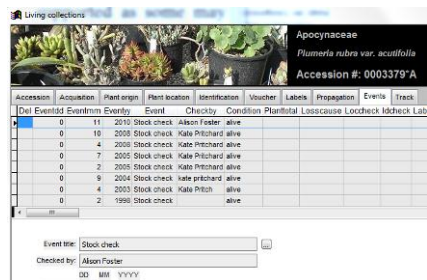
Living collections

Apocynaceae

Plumeria rubra var. acutifolia

Accession #: 0003379*A

Accession | Acquisition | Plant origin | Plant location | Identification | Voucher | Labels | Propagation | Events | Track

| Del | Eventdd | Eventmm | Eventyy | Event | Checkby | Condition | Plantstat | Losscause | Loccheck | Idcheck | Lab |
|---|---|---|---|---|---|---|---|---|---|---|---|
| | 0 | 11 | 2010 | Stock check | Alison Foster | alive | | | | | |
| | 0 | 10 | 2008 | Stock check | Kate Pritchard | alive | | | | | |
| | 0 | 4 | 2008 | Stock check | Kate Pritchard | alive | | | | | |
| | 0 | 7 | 2005 | Stock check | Kate Pritchard | alive | | | | | |
| | 0 | 2 | 2005 | Stock check | Kate Pritchard | alive | | | | | |
| | 0 | 9 | 2004 | Stock check | kate pritchard | alive | | | | | |
| | 0 | 4 | 2003 | Stock check | Kate Pritch | alive | | | | | |
| | 0 | 2 | 1998 | Stock check | | alive | | | | | |

Event title: Stock check

Checked by: Alison Foster

DD MM YYYY